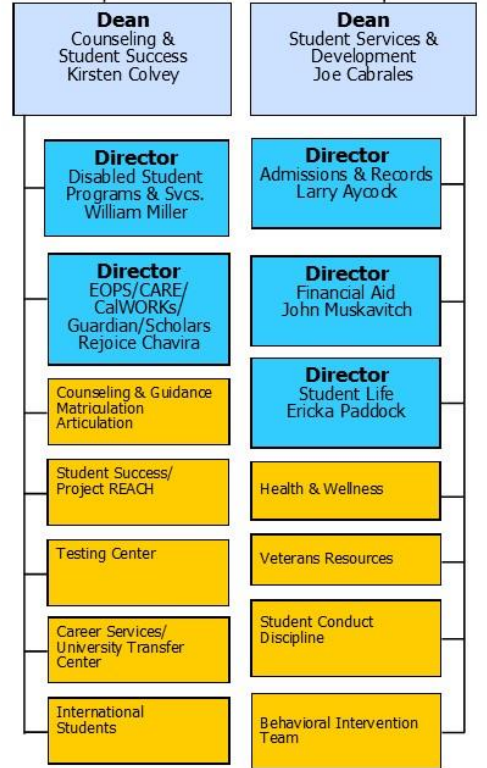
Dean
Counseling & Student Success
Kirsten Colvey

Director
Disabled Student Programs & Svcs.
William Miller

Director
EOPS/CARE/ CalWORKs/ Guardian/Scholars
Rejoice Chavira

Counseling & Guidance
Matriculation
Articulation

Student Success/ Project REACH

Testing Center

Career Services/ University Transfer Center

International Students

Dean
Student Services & Development
Joe Cabrales

Director
Admissions & Records
Larry Aycock

Director
Financial Aid
John Muskavitch

Director
Student Life
Ericka Paddock

Health & Wellness

Veterans Resources

Student Conduct
Discipline

Behavioral Intervention Team